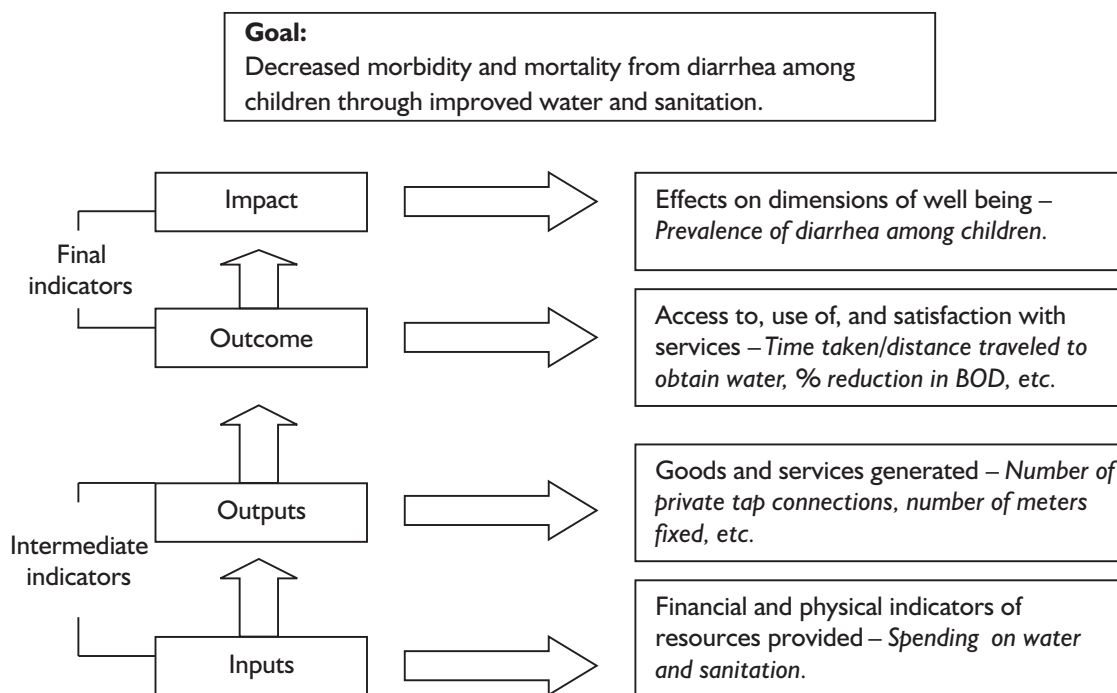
**Goal:**
Decreased morbidity and mortality from diarrhea among children through improved water and sanitation.

Impact

Effects on dimensions of well being – *Prevalence of diarrhea among children.*

Final indicators

Outcome

Access to, use of, and satisfaction with services – *Time taken/distance traveled to obtain water, % reduction in BOD, etc.*

Outputs

Goods and services generated – *Number of private tap connections, number of meters fixed, etc.*

Intermediate indicators

Inputs

Financial and physical indicators of resources provided – *Spending on water and sanitation.*